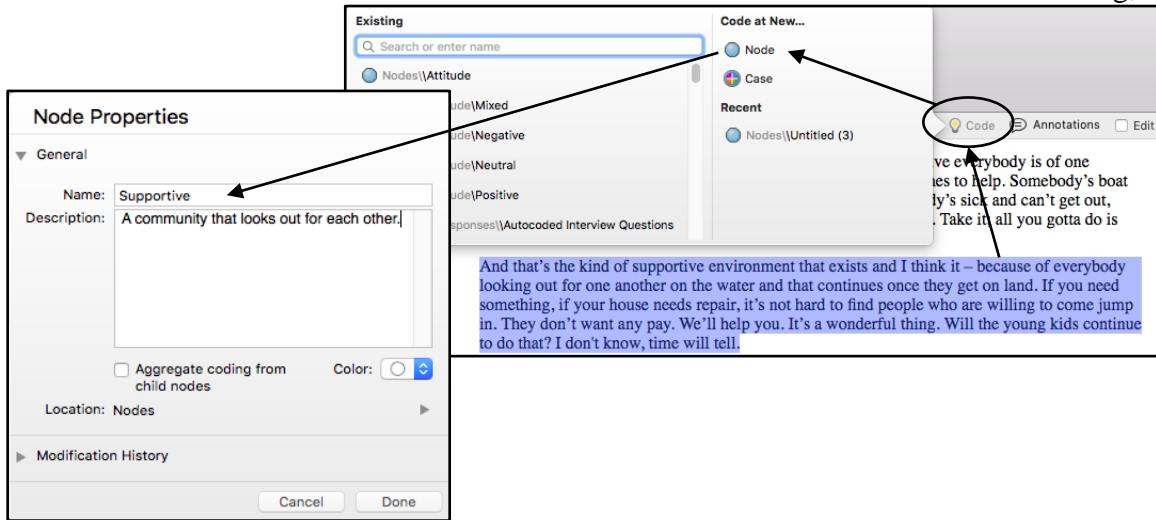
Existing

Search or enter name

Nodes\\Attitude

ude\Mixed

ude\Negative

ude\Neutral

ude\Positive

sponses\\Autocoded Interview Questions

Code at New...

Node

Case

Recent

Nodes\\Untitled (3)

Code

Annotations

Edit

ve everybody is of one

es to help. Somebody's boat

dy's sick and can't get out,

. Take it, all you gotta do is

And that's the kind of supportive environment that exists and I think it – because of everybody looking out for one another on the water and that continues once they get on land. If you need something, if your house needs repair, it's not hard to find people who are willing to come jump in. They don't want any pay. We'll help you. It's a wonderful thing. Will the young kids continue to do that? I don't know, time will tell.

Node Properties

General

Name: Supportive

Description: A community that looks out for each other.

Aggregate coding from child nodes

Color:

Location: Nodes

Modification History

Cancel

Done